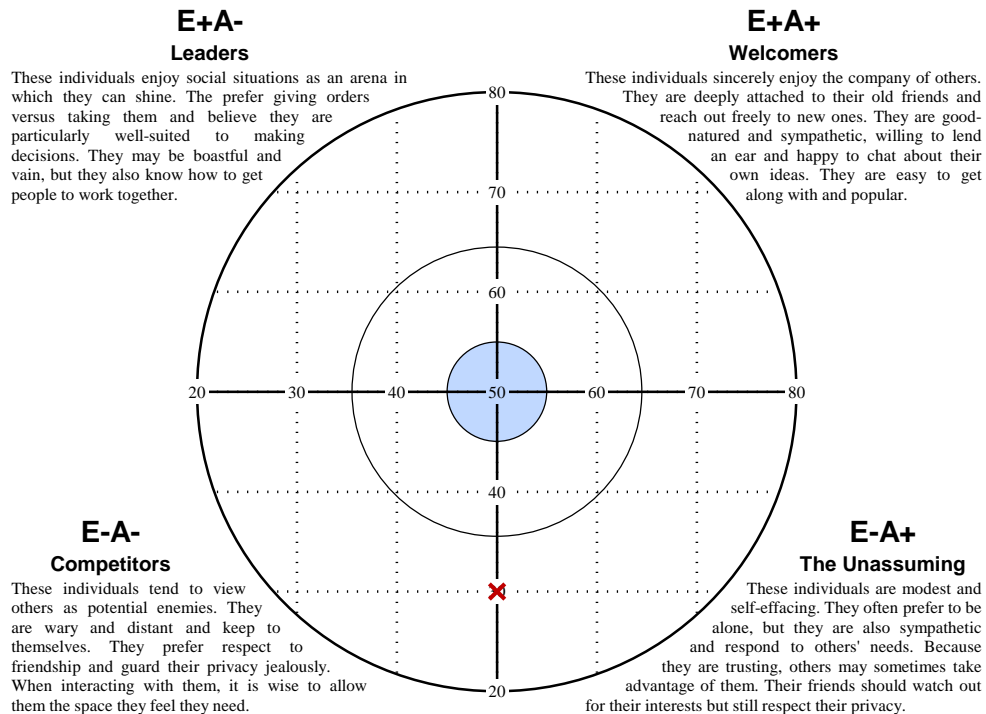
E+A-

Leaders

These individuals enjoy social situations as an arena in which they can shine. The prefer giving orders versus taking them and believe they are particularly well-suited to making decisions. They may be boastful and vain, but they also know how to get people to work together.

E+A+

Welcomers

These individuals sincerely enjoy the company of others. They are deeply attached to their old friends and reach out freely to new ones. They are good-natured and sympathetic, willing to lend an ear and happy to chat about their own ideas. They are easy to get along with and popular.

80

70

60

20

30

40

50

60

70

80

40

20

E-A-

Competitors

These individuals tend to view others as potential enemies. They are wary and distant and keep to themselves. They prefer respect to friendship and guard their privacy jealously. When interacting with them, it is wise to allow them the space they feel they need.

E-A+

The Unassuming

These individuals are modest and self-effacing. They often prefer to be alone, but they are also sympathetic and respond to others' needs. Because they are trusting, others may sometimes take advantage of them. Their friends should watch out for their interests but still respect their privacy.